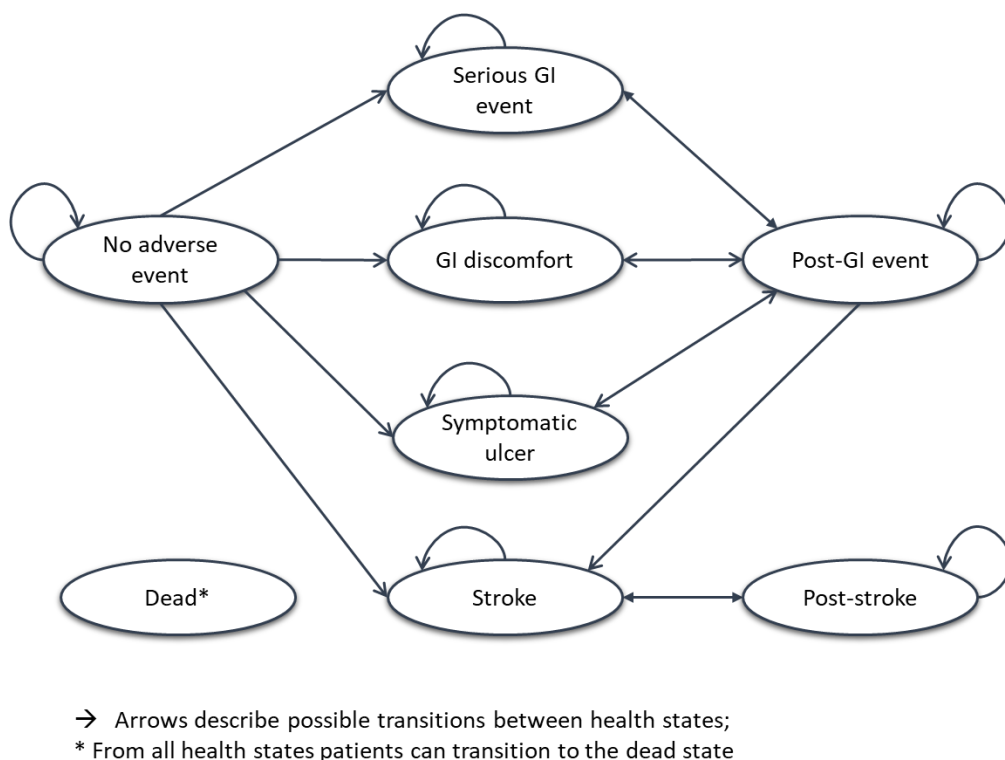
Serious GI event

No adverse event

GI discomfort

Post-GI event

Symptomatic ulcer

Dead*

Stroke

Post-stroke

→ Arrows describe possible transitions between health states;
* From all health states patients can transition to the dead state